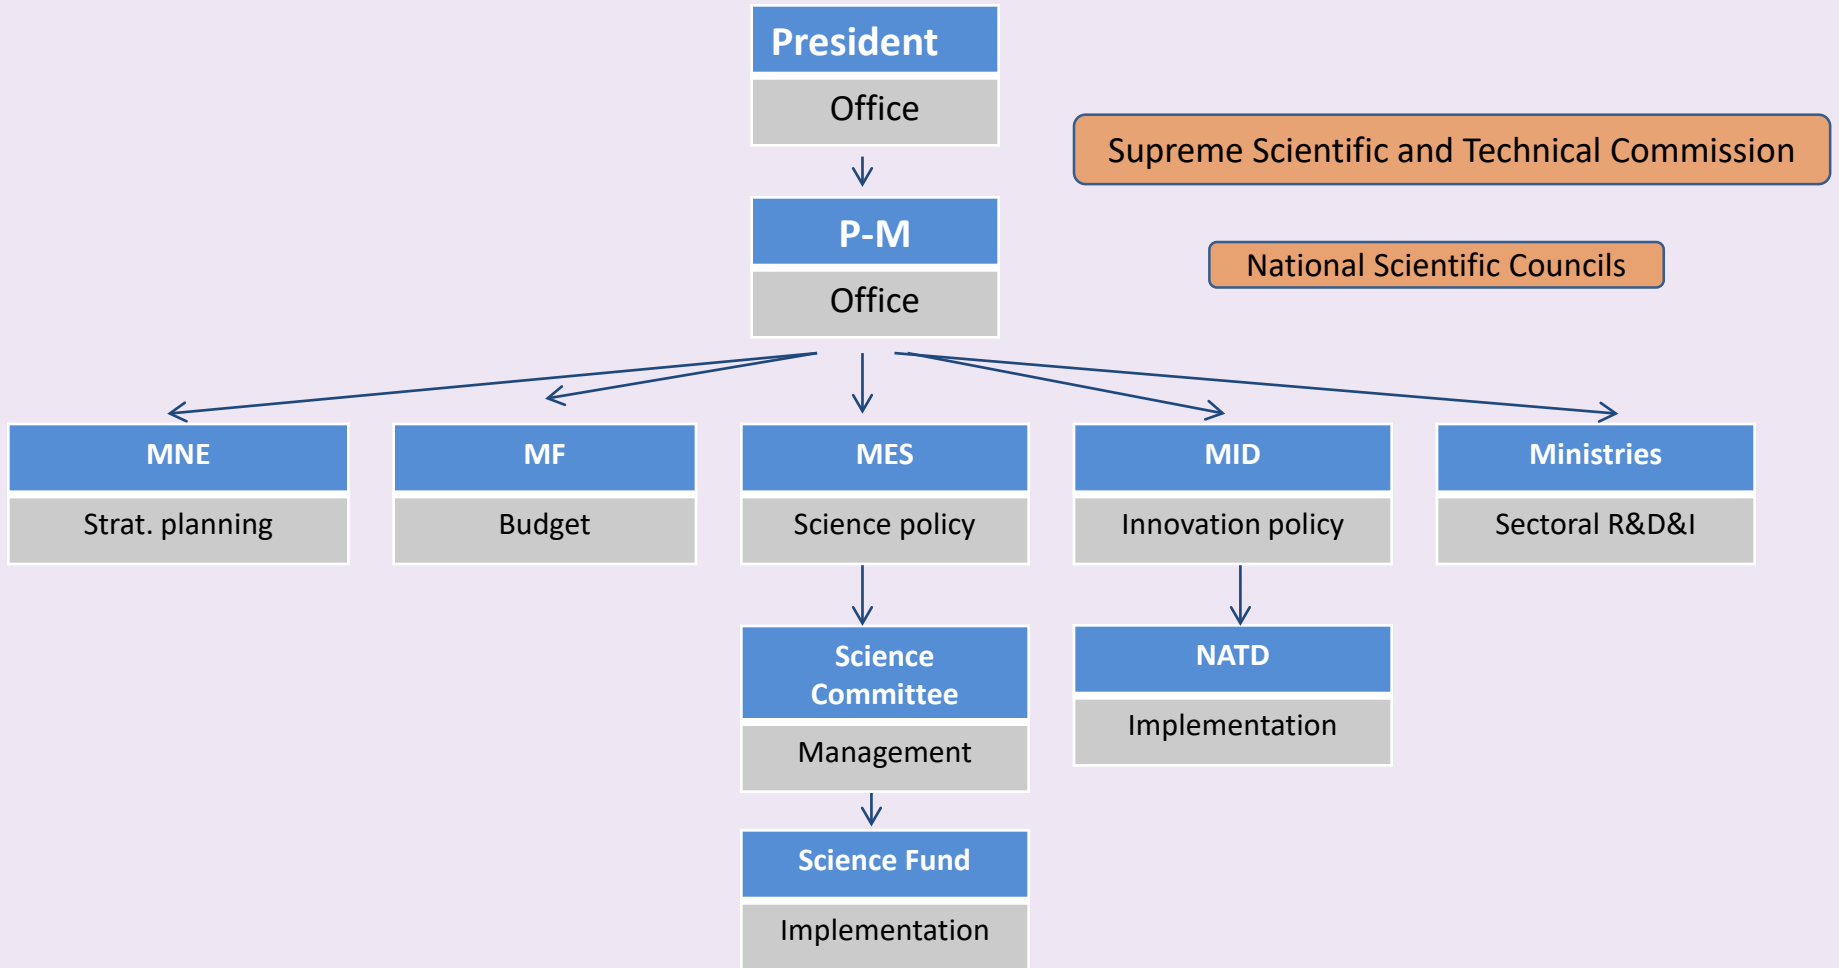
President

Office

Supreme Scientific and Technical Commission

P-M

Office

National Scientific Councils

MNE

Strat. planning

MF

Budget

MES

Science policy

MID

Innovation policy

Ministries

Sectoral R&D&I

Science Committee

Management

NATD

Implementation

Science Fund

Implementation